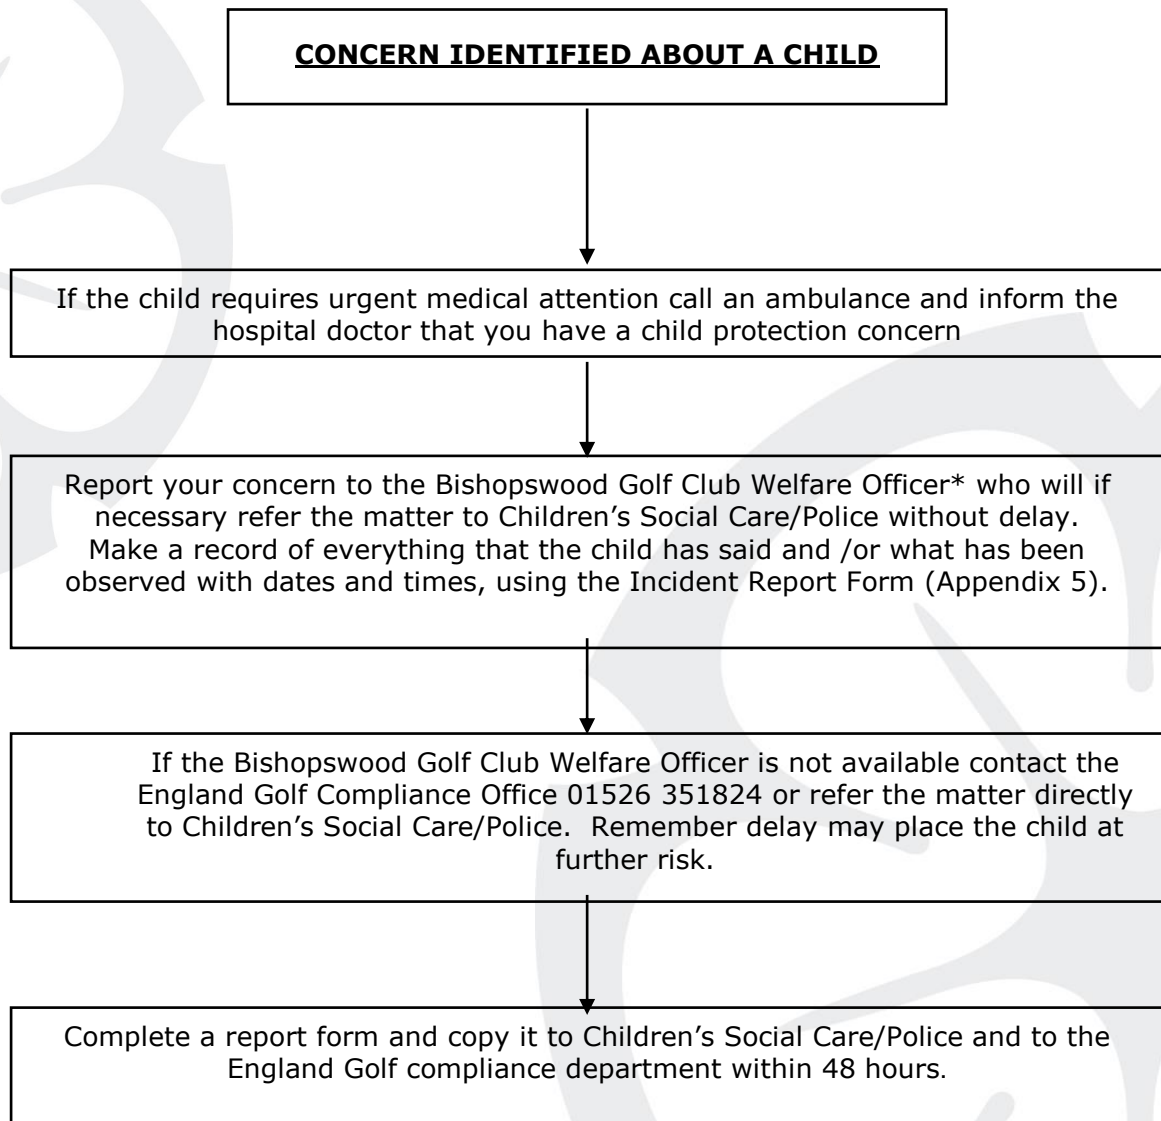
CONCERN IDENTIFIED ABOUT A CHILD

If the child requires urgent medical attention call an ambulance and inform the hospital doctor that you have a child protection concern

Report your concern to the Bishopswood Golf Club Welfare Officer* who will if necessary refer the matter to Children's Social Care/Police without delay. Make a record of everything that the child has said and /or what has been observed with dates and times, using the Incident Report Form (Appendix 5).

If the Bishopswood Golf Club Welfare Officer is not available contact the England Golf Compliance Office 01526 351824 or refer the matter directly to Children's Social Care/Police. Remember delay may place the child at further risk.

Complete a report form and copy it to Children's Social Care/Police and to the England Golf compliance department within 48 hours.